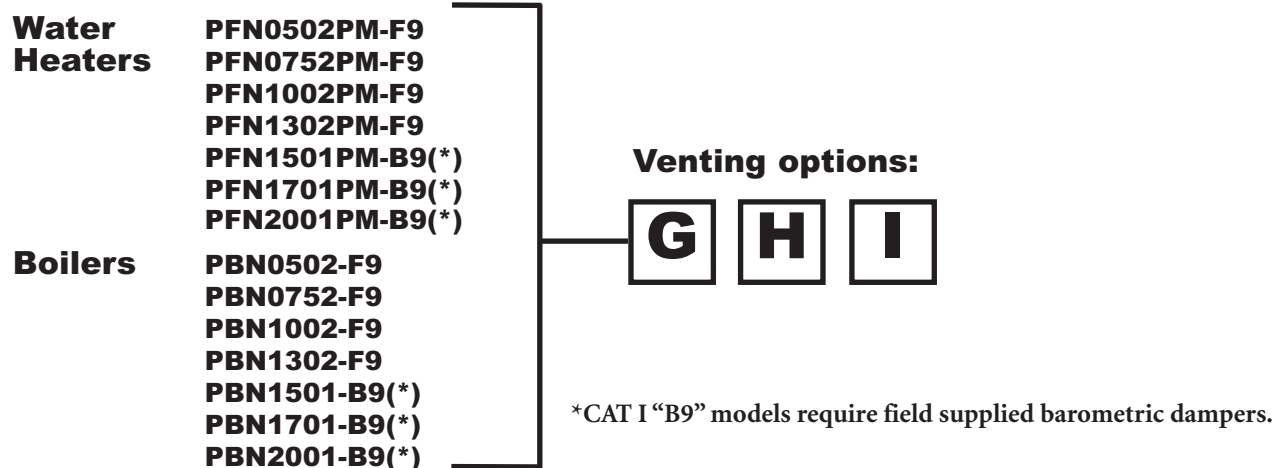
Water Heaters

PFN0502PM-F9
PFN0752PM-F9
PFN1002PM-F9
PFN1302PM-F9
PFN1501PM-B9(*)
PFN1701PM-B9(*)
PFN2001PM-B9(*)

Boilers

PBN0502-F9
PBN0752-F9
PBN1002-F9
PBN1302-F9
PBN1501-B9(*)
PBN1701-B9(*)
PBN2001-B9(*)

Venting options:

G H I

*CAT I "B9" models require field supplied barometric dampers.